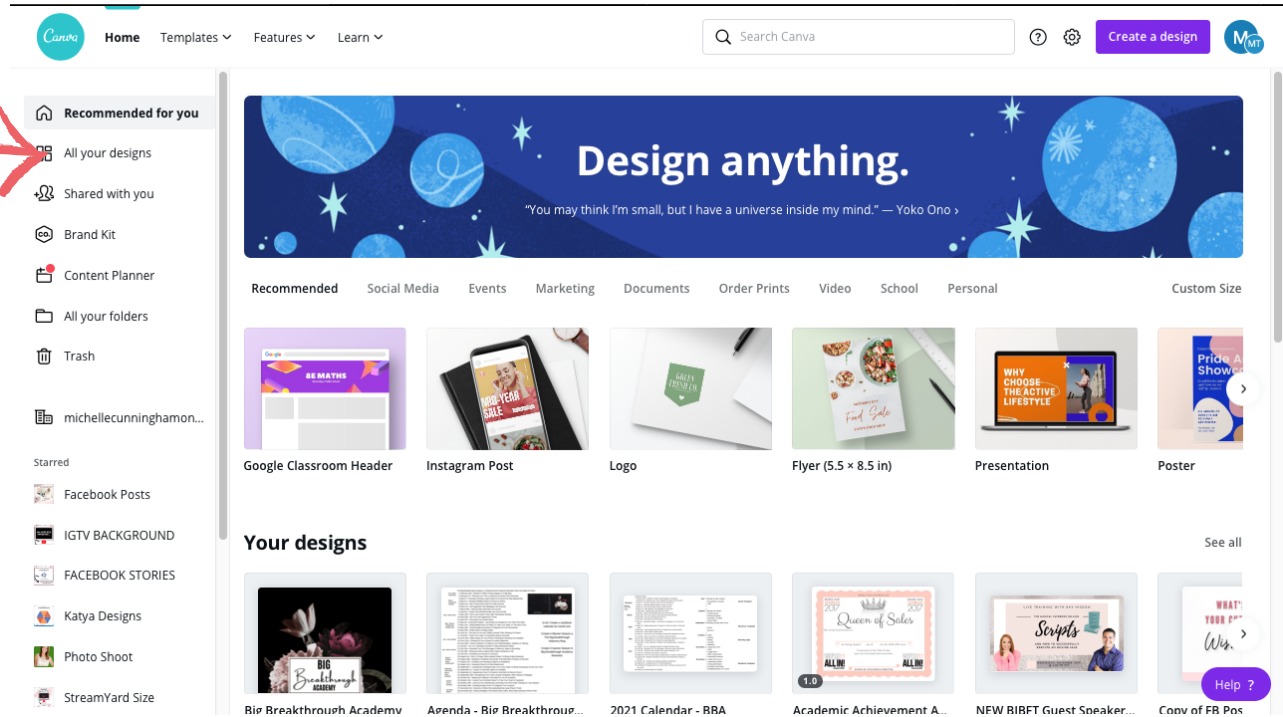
Canva Home Templates Features Learn

Search Canva

Create a design

M MT

Recommended for you
All your designs
Shared with you
Brand Kit
Content Planner
All your folders
Trash

michellecunninghamon...

Starred
Facebook Posts
IGTV BACKGROUND
FACEBOOK STORIES
Katya Designs
Photo Shoot
StreamYard Size

Design anything.

"You may think I'm small, but I have a universe inside my mind." — Yoko Ono ›

Recommended Social Media Events Marketing Documents Order Prints Video School Personal Custom Size

Google Classroom Header
Instagram Post
Logo
Flyer (5.5 × 8.5 in)
Presentation
Poster

Your designs

See all

Big Breakthrough Academy
Agenda - Big Breakthroug...
2021 Calendar - BBA
Academic Achievement A...
NEW BIBFT Guest Speaker...
Copy of FB Pos

1.0

Help ?